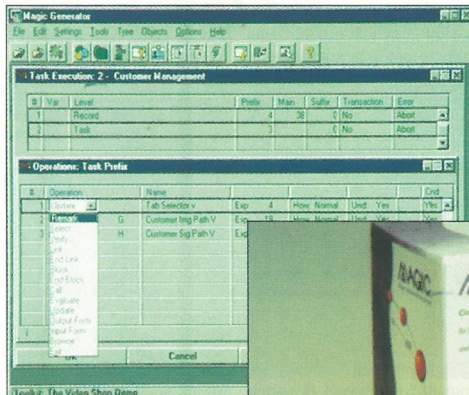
Magic Generator

File Edit Settings Tools Tree Objects Options Help

Task Execution: 2 - Customer Management

| # | Var | Level | Prefix | Main | Suffix | Transaction | Error |
|---|---|---|---|---|---|---|---|
| 1 | | Record | 4 | 38 | 0 | No | Abort |
| 2 | | Task | 3 | | 0 | No | Abort |

Operations: Task Prefix

| # | Operation | | Name | | | | | | Cnd |
|---|---|---|---|---|---|---|---|---|---|
| 1 | Update | | Tab Selector v | Exp | 4 | How | Normal | Und | Yes | Yes |
| 2 | | G | Customer Img Path V | Exp | 19 | How | Normal | Und | Yes | Yes |
| 3 | | H | Customer Sig Path V | Exp | | | | | | |

Remark
Select
Verify
Link
End Link
Block
End Block
Call
Evaluate
Update
Output Form
Input Form
Browse
Exit

OK
Cancel

Toolkit: The Video Shop Demo

MAGIC